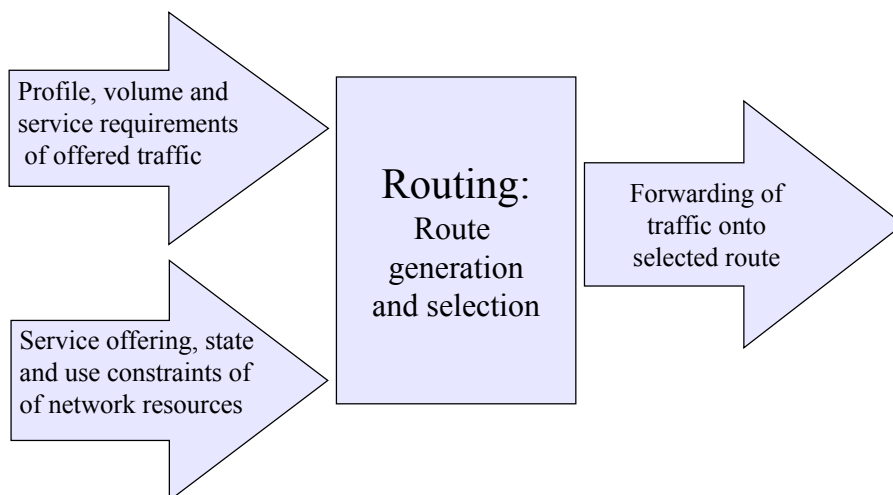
Profile, volume and service requirements of offered traffic

Service offering, state and use constraints of of network resources

Routing:
Route generation and selection

Forwarding of traffic onto selected route